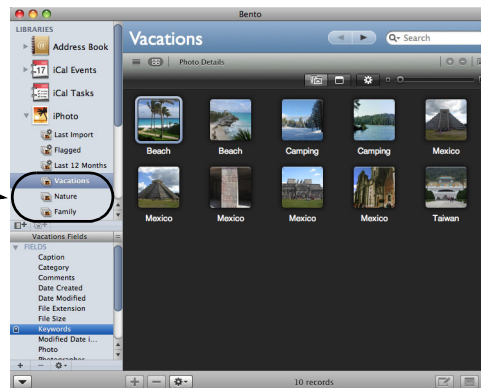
Bento

LIBRARIES

Address Book

iCal Events

iCal Tasks

iPhoto

Last Import

Flagged

Last 12 Months

Vacations

Nature

Family

Vacations Fields

FIELDS

Caption

Category

Comments

Date Created

Date Modified

File Extension

File Size

Keywords

Modified Date i...

Photo

Photographer

Vacations

Search

Photo Details

Beach

Beach

Camping

Camping

Mexico

Mexico

Mexico

Mexico

Mexico

Taiwan

10 records